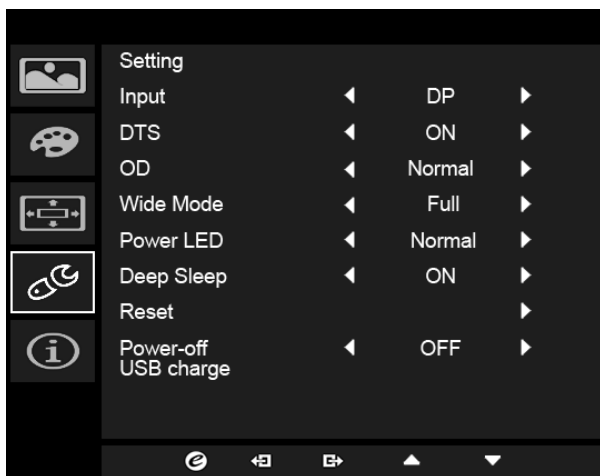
Setting

| | | | | |
|---|---|---|---|---|
| Input | ◀ | DP | ▶ |
| DTS | ◀ | ON | ▶ |
| OD | ◀ | Normal | ▶ |
| Wide Mode | ◀ | Full | ▶ |
| Power LED | ◀ | Normal | ▶ |
| Deep Sleep | ◀ | ON | ▶ |
| Reset | | | ▶ |
| Power-off USB charge | ◀ | OFF | ▶ |